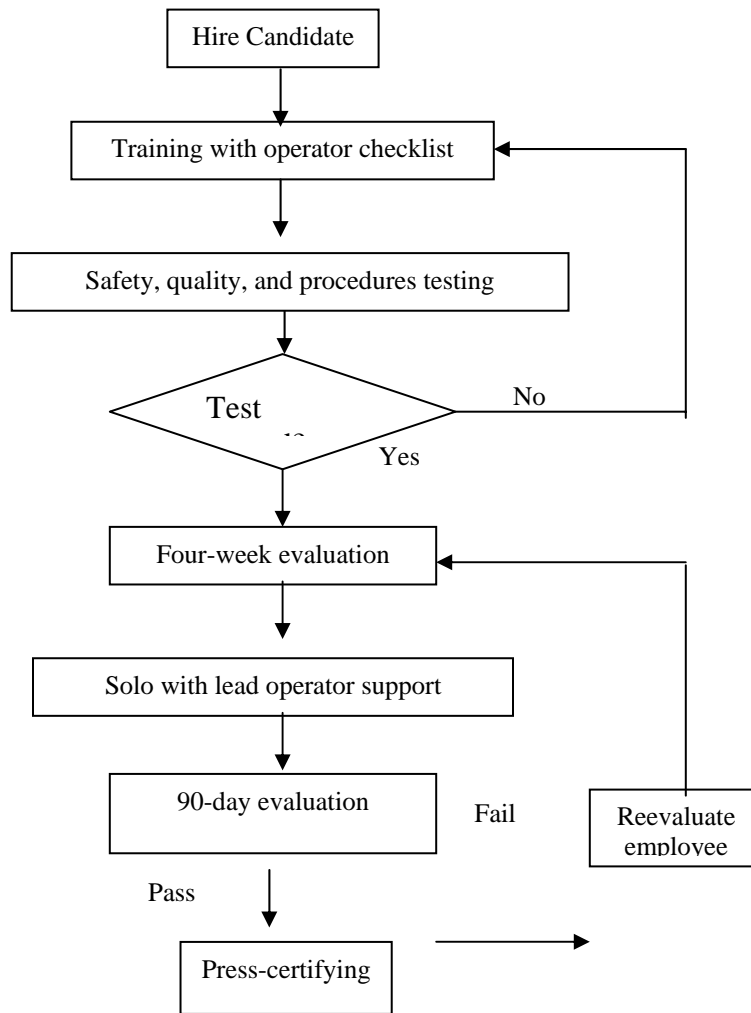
Hire Candidate

Training with operator checklist

Safety, quality, and procedures testing

Test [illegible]

No

Yes

Four-week evaluation

Solo with lead operator support

90-day evaluation

Fail

Reevaluate employee

Pass

Press-certifying